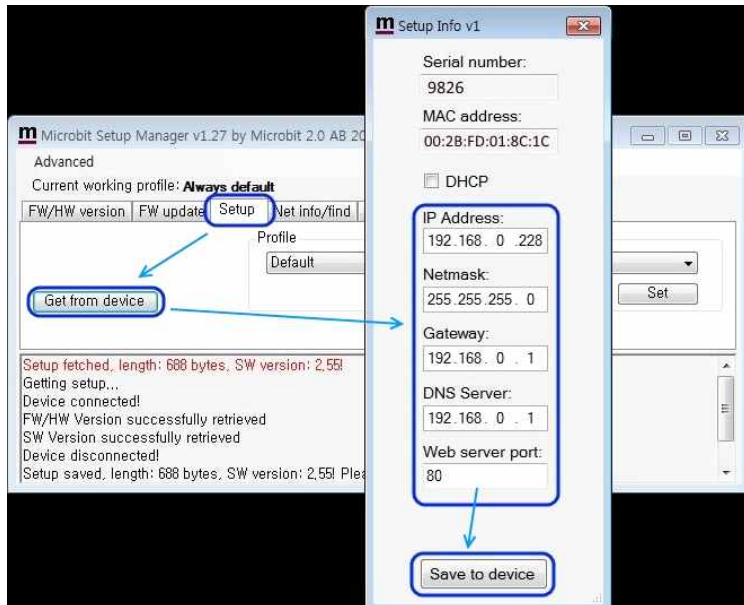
m Microbit Setup Manager v1.27 by Microbit 2.0 AB 20

Advanced

Current working profile: Always default

FW/HW version | FW update | Setup | Net info/find

Profile

Default

Get from device

Set

Setup fetched, length: 688 bytes, SW version: 2,55!
Getting setup...
Device connected!
FW/HW Version successfully retrieved
SW Version successfully retrieved
Device disconnected!
Setup saved, length: 688 bytes, SW version: 2,55! Plea

m Setup Info v1

Serial number:
9826

MAC address:
00:2B:FD:01:8C:1C

DHCP

IP Address:
192.168. 0 .228

Netmask:
255.255.255. 0

Gateway:
192.168. 0 . 1

DNS Server:
192.168. 0 . 1

Web server port:
80

Save to device